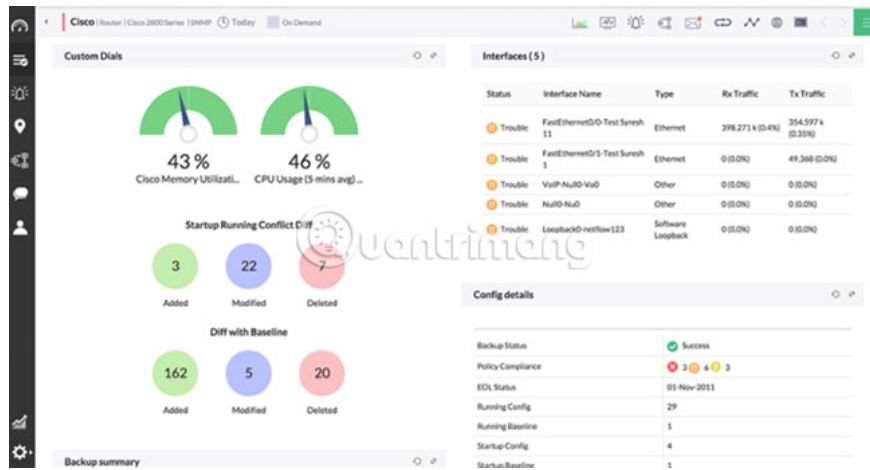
Cisco | Router | Cisco 2800 Series | SNMP Today On Demand

Custom Dials

43 %
Cisco Memory Utilizati...

46 %
CPU Usage (5 mins avg) ...

Startup Running Conflict Diff

3
Added

22
Modified

7
Deleted

Diff with Baseline

162
Added

5
Modified

20
Deleted

Backup summary

Interfaces ( 5 )

| Status | Interface Name | Type | Rx Traffic | Tx Traffic |
|---|---|---|---|---|
| Trouble | FastEthernet0/0-Test Syresh 11 | Ethernet | 398.271 k (0.4%) | 354.597 k (0.35%) |
| Trouble | FastEthernet0/1-Test Suresh 1 | Ethernet | 0 (0.0%) | 49.368 (0.0%) |
| Trouble | VoIP-Null0-Vo0 | Other | 0 (0.0%) | 0 (0.0%) |
| Trouble | Null0-Nu0 | Other | 0 (0.0%) | 0 (0.0%) |
| Trouble | Loopback0-netflow123 | Software Loopback | 0 (0.0%) | 0 (0.0%) |

Config details

| | |
|---|---|
| Backup Status | Success |
| Policy Compliance | 3 6 3 |
| EOL Status | 01-Nov-2011 |
| Running Config | 29 |
| Running Baseline | 1 |
| Startup Config | 4 |
| Startup Baseline | 1 |

Quantrimang